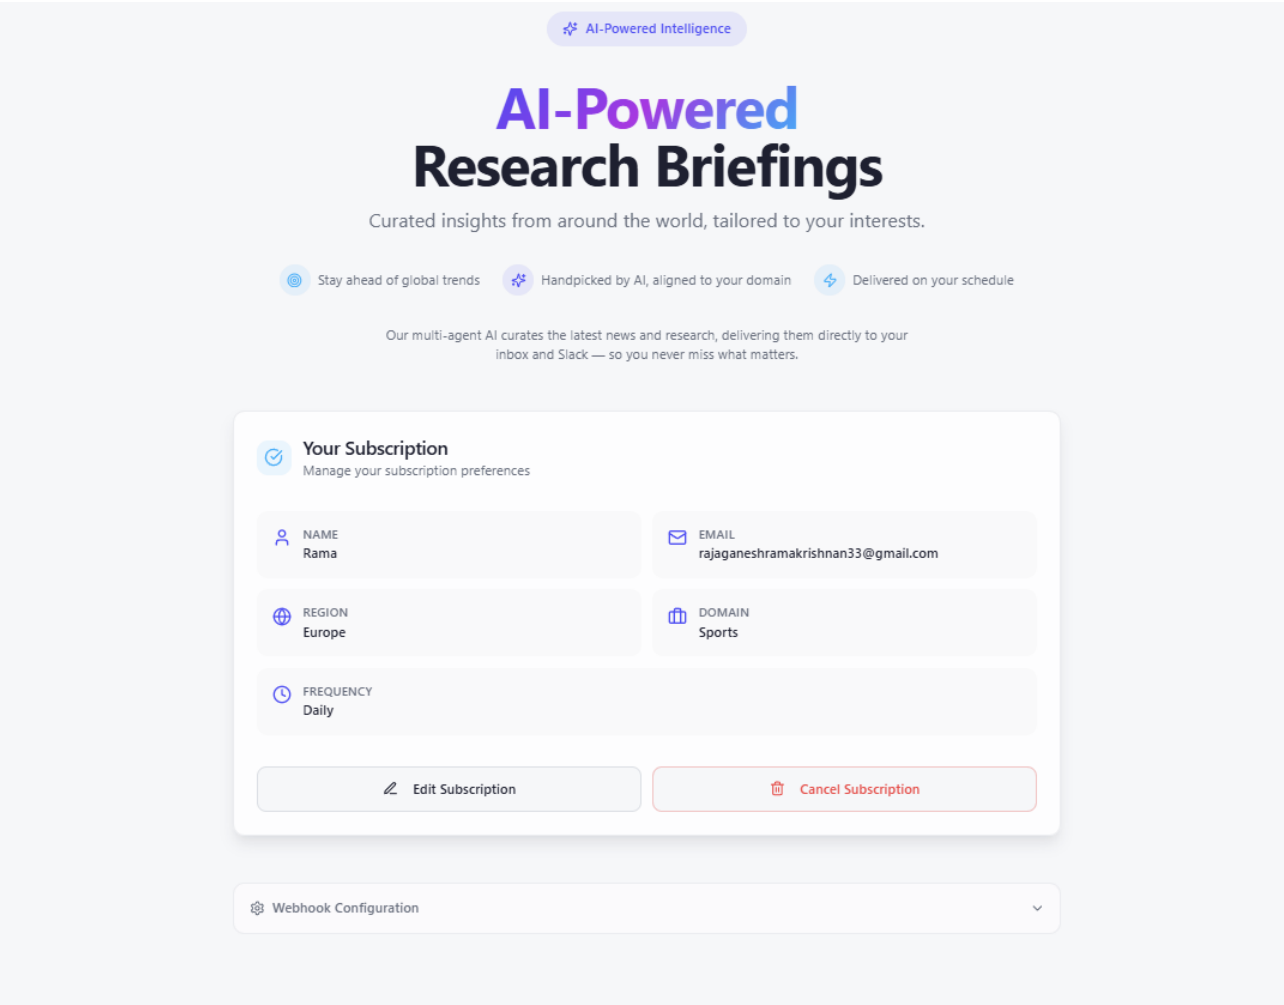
AI-Powered Intelligence

AI-Powered
Research Briefings

Curated insights from around the world, tailored to your interests.

Stay ahead of global trends

Handpicked by AI, aligned to your domain

Delivered on your schedule

Our multi-agent AI curates the latest news and research, delivering them directly to your inbox and Slack — so you never miss what matters.

Your Subscription
Manage your subscription preferences

NAME
Rama

EMAIL
rajaganeshramakrishnan33@gmail.com

REGION
Europe

DOMAIN
Sports

FREQUENCY
Daily

Edit Subscription

Cancel Subscription

Webhook Configuration